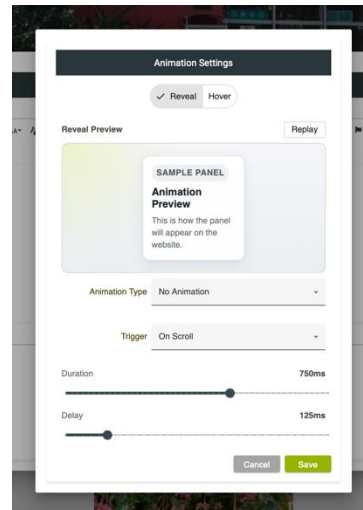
Animation Settings

✓ Reveal Hover

Reveal Preview

Replay

SAMPLE PANEL

Animation Preview

This is how the panel will appear on the website.

Animation Type No Animation

Trigger On Scroll

Duration 750ms

Delay 125ms

Cancel Save